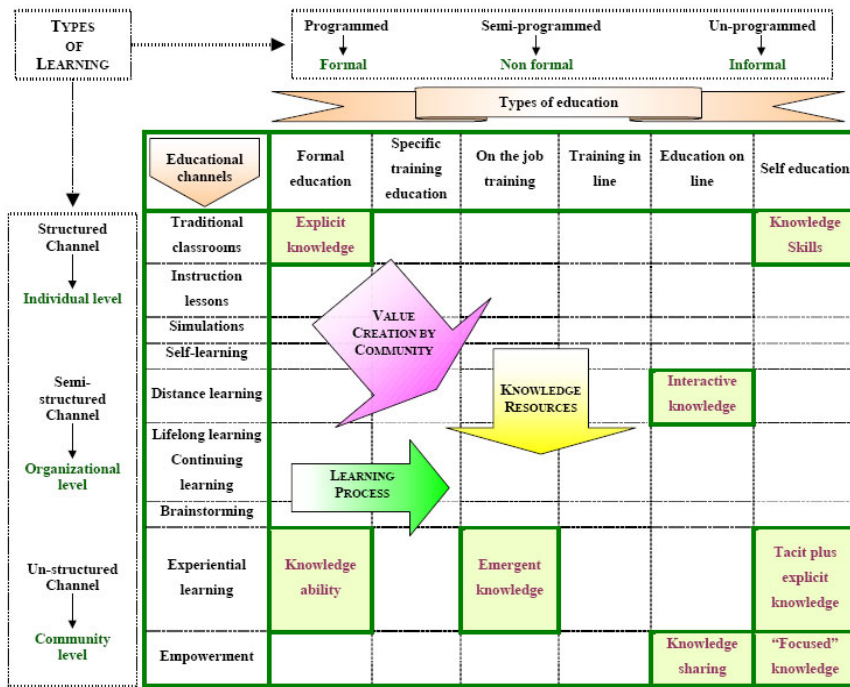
TYPES OF LEARNING

Programmed
Formal

Semi-programmed
Non formal

Un-programmed
Informal

Types of education

| Educational channels | Formal education | Specific training education | On the job training | Training in line | Education on line | Self education |
|---|---|---|---|---|---|---|
| Traditional classrooms | Explicit knowledge | | | | | Knowledge Skills |
| Instruction lessons | | | | | | |
| Simulations | | | | | | |
| Self-learning | | | | | | |
| Distance learning | | | | | Interactive knowledge | |
| Lifelong learning | | | | | | |
| Continuing learning | | | | | | |
| Brainstorming | | | | | | |
| Experiential learning | Knowledge ability | | Emergent knowledge | | | Tacit plus explicit knowledge |
| Empowerment | | | | | Knowledge sharing | "Focused" knowledge |

Structured Channel
Individual level

Semi-structured Channel
Organizational level

Un-structured Channel
Community level

VALUE CREATION BY COMMUNITY

KNOWLEDGE RESOURCES

LEARNING PROCESS